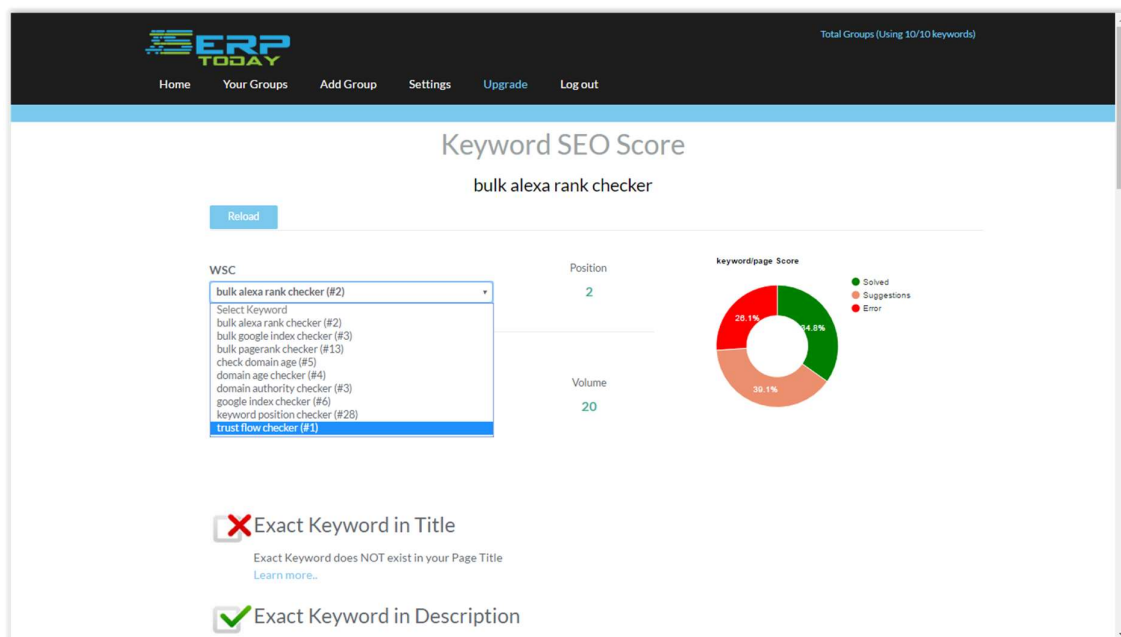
SERP TODAY

Total Groups (Using 10/10 keywords)

Home Your Groups Add Group Settings Upgrade Log out

Keyword SEO Score

bulk alexa rank checker

Reload

WSC

bulk alexa rank checker (#2)

Select Keyword
bulk alexa rank checker (#2)
bulk google index checker (#3)
bulk pagerank checker (#13)
check domain age (#5)
domain age checker (#4)
domain authority checker (#3)
google index checker (#6)
keyword position checker (#28)
trust flow checker (#1)

Position

2

Volume

20

keyword/page Score

Solved
Suggestions
Error

26.1%
34.8%
39.1%

Exact Keyword in Title

Exact Keyword does NOT exist in your Page Title

Learn more..

Exact Keyword in Description